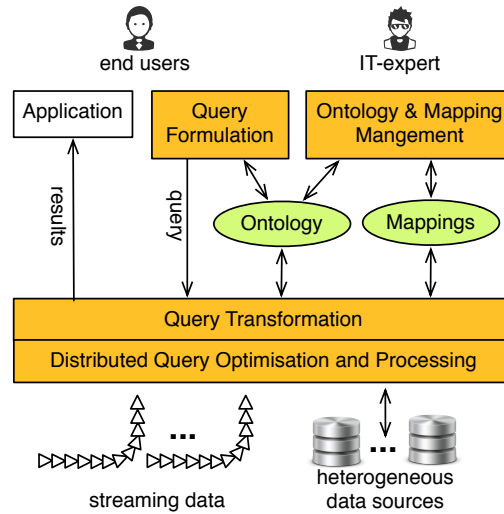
end users

IT-expert

Application

Query Formulation

Ontology & Mapping Mangement

results

query

Ontology

Mappings

Query Transformation

Distributed Query Optimisation and Processing

...

...

streaming data

heterogeneous data sources